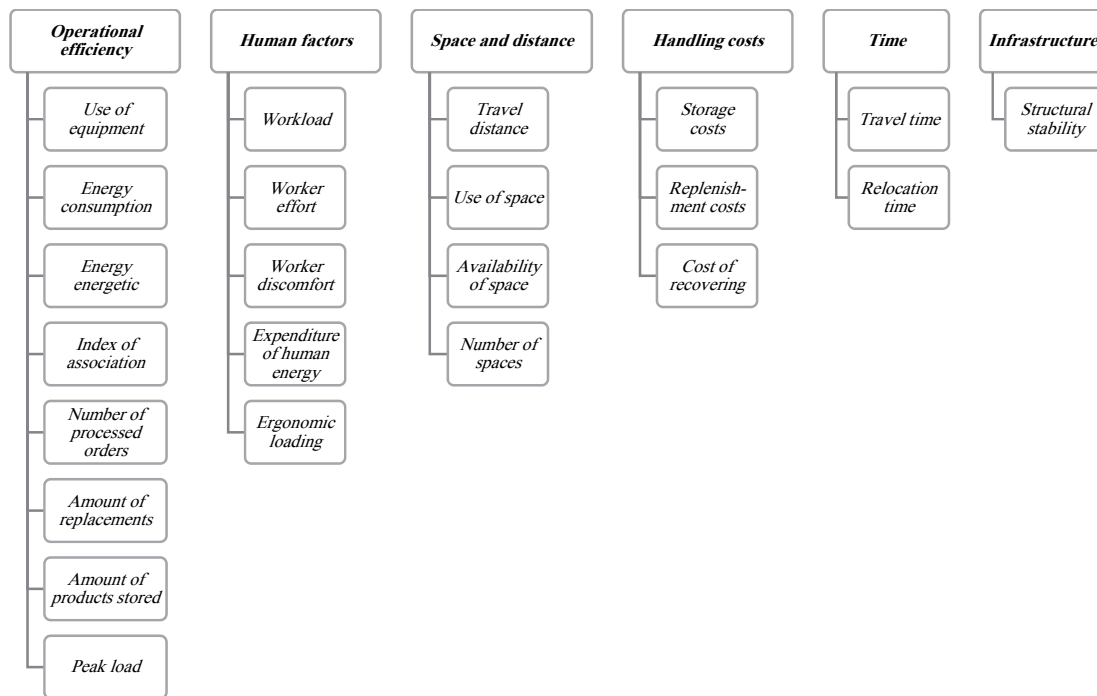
Operational efficiency

Use of equipment

Energy consumption

Energy energetic

Index of association

Number of processed orders

Amount of replacements

Amount of products stored

Peak load

Human factors

Workload

Worker effort

Worker discomfort

Expenditure of human energy

Ergonomic loading

Space and distance

Travel distance

Use of space

Availability of space

Number of spaces

Handling costs

Storage costs

Replenishment costs

Cost of recovering

Time

Travel time

Relocation time

Infrastructure

Structural stability